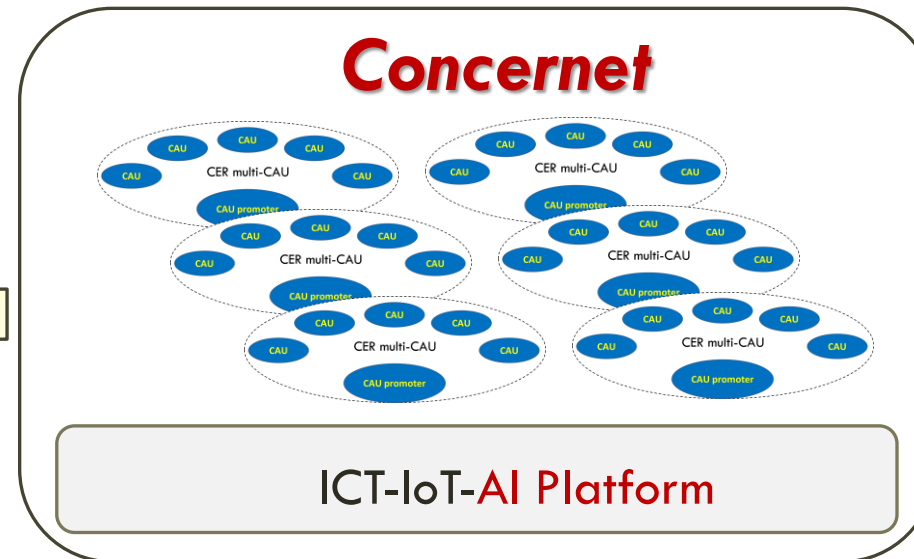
Concernet

CAU
CAU
CAU
CAU
CER multi-CAU
CAU
CAU promoter

CAU
CAU
CAU
CAU
CER multi-CAU
CAU
CAU promoter

CAU
CAU
CAU
CAU
CER multi-CAU
CAU
CAU promoter

CAU
CAU
CAU
CAU
CER multi-CAU
CAU
CAU promoter

CAU
CAU
CAU
CAU
CER multi-CAU
CAU
CAU promoter

CAU
CAU
CAU
CAU
CER multi-CAU
CAU
CAU promoter

ICT-IoT-AI Platform